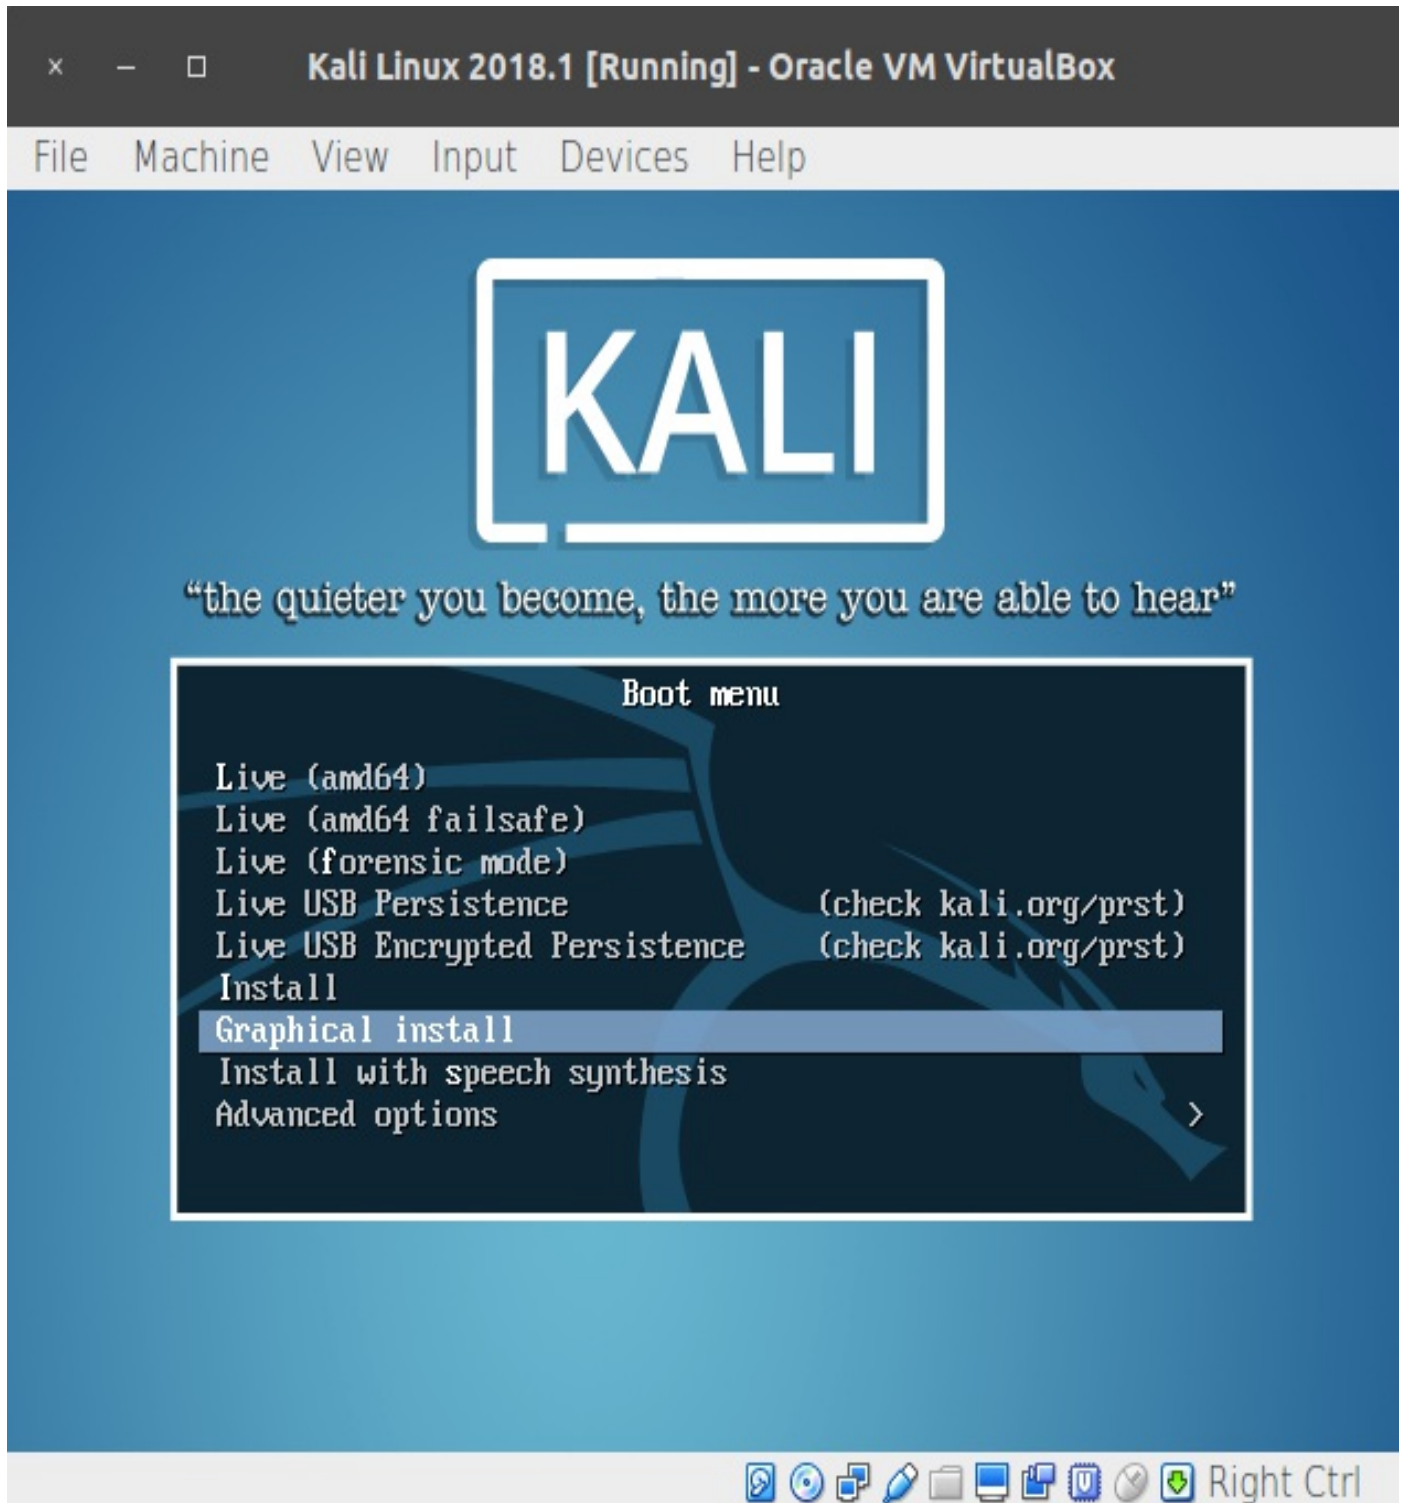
× – □ Kali Linux 2018.1 [Running] - Oracle VM VirtualBox

File Machine View Input Devices Help

KALI

"the quieter you become, the more you are able to hear"

Boot menu

Live (amd64)
Live (amd64 failsafe)
Live (forensic mode)
Live USB Persistence (check kali.org/prst)
Live USB Encrypted Persistence (check kali.org/prst)
Install
Graphical install
Install with speech synthesis
Advanced options >

Right Ctrl